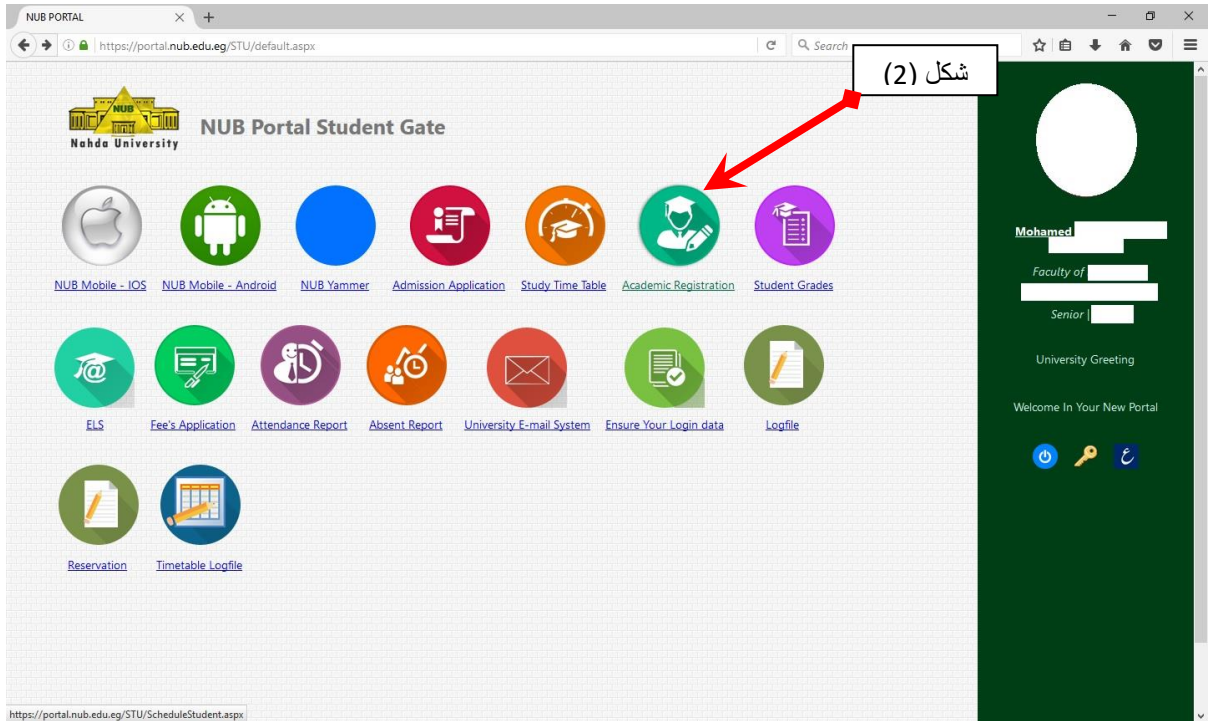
NUB PORTAL

https://portal.nub.edu.eg/STU/default.aspx

Search

شكل (2)

NUB
Nahda University

NUB Portal Student Gate

NUB Mobile - IOS
NUB Mobile - Android
NUB Yammer
Admission Application
Study Time Table
Academic Registration
Student Grades

ELS
Fee's Application
Attendance Report
Absent Report
University E-mail System
Ensure Your Login data
Logfile

Reservation
Timetable Logfile

Mohamed

Faculty of

Senior |

University Greeting

Welcome In Your New Portal

ع

https://portal.nub.edu.eg/STU/ScheduleStudent.aspx